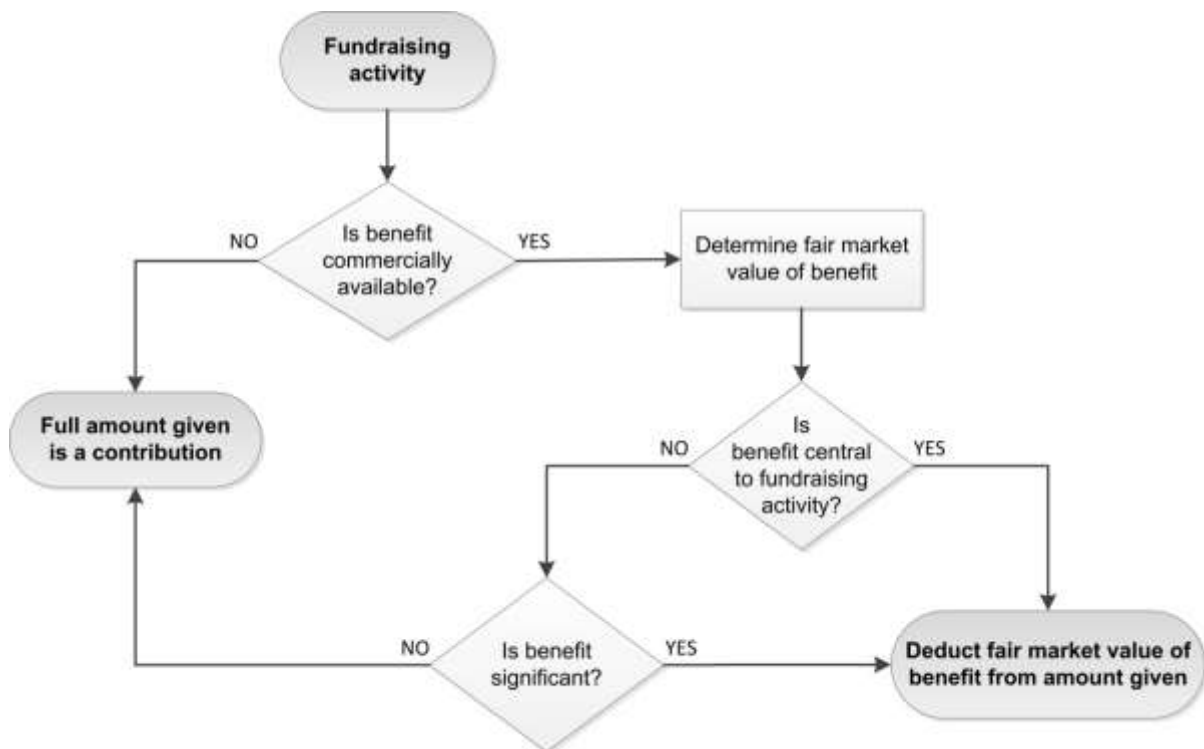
Fundraising activity

NO

Is benefit commercially available?

YES

Determine fair market value of benefit

Full amount given is a contribution

NO

Is benefit central to fundraising activity?

YES

NO

Is benefit significant?

YES

Deduct fair market value of benefit from amount given